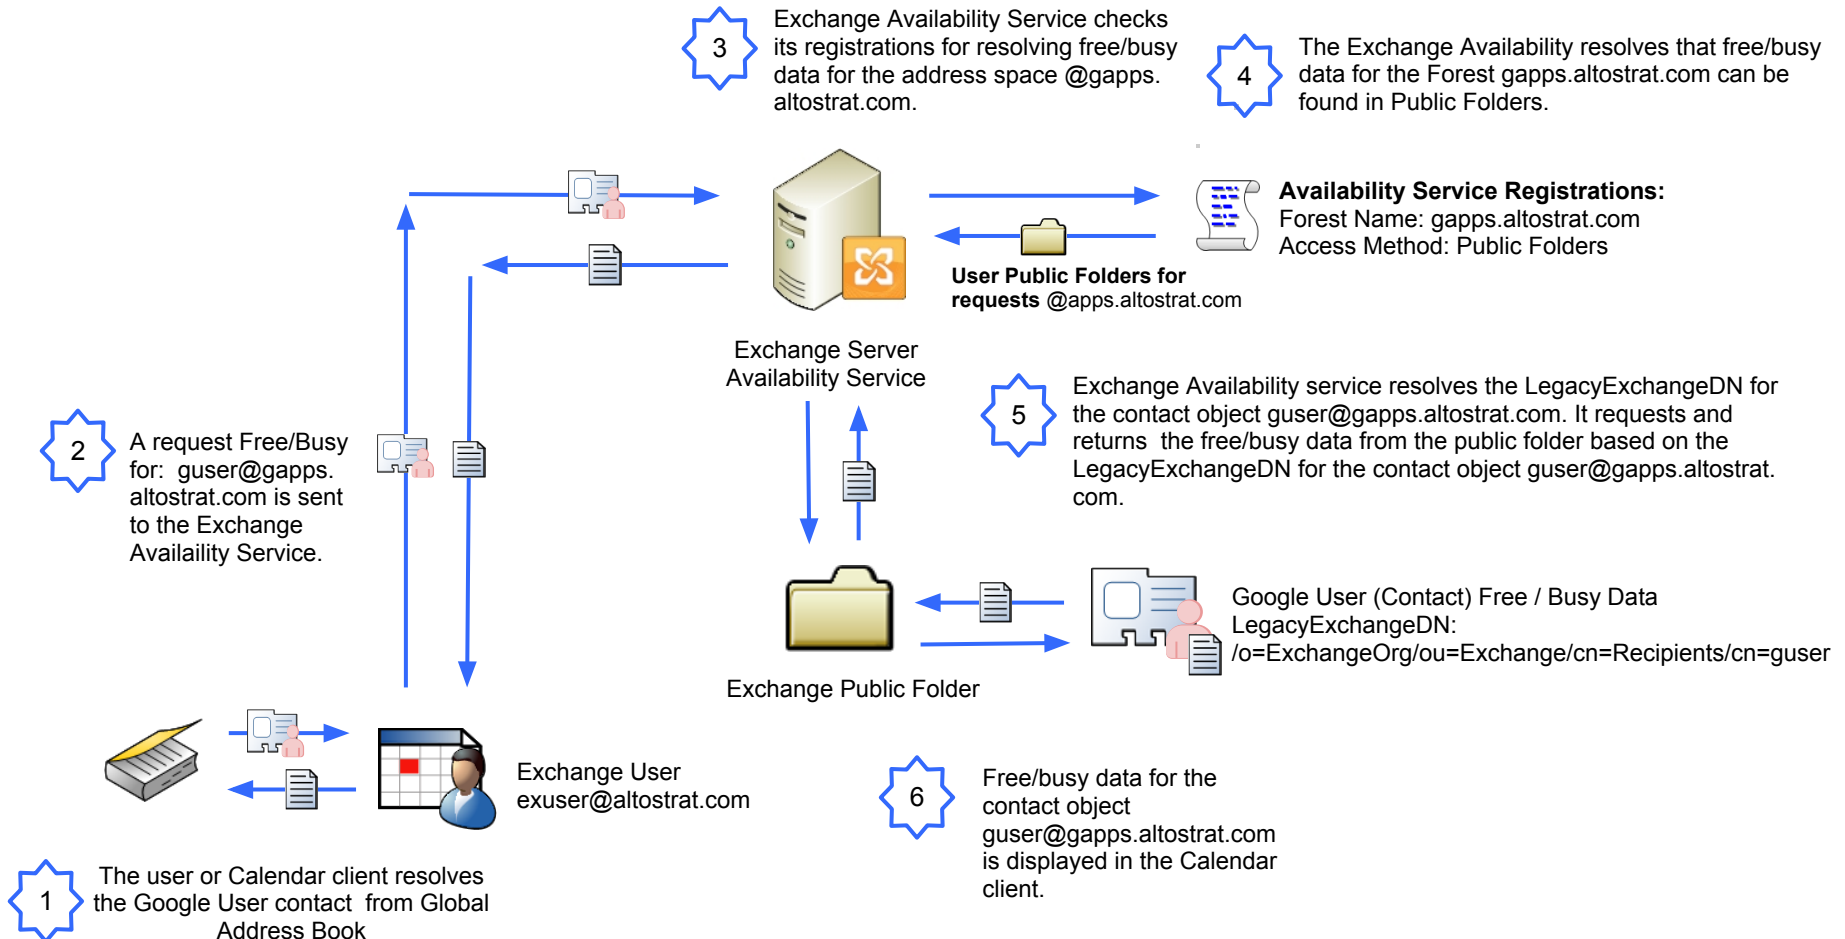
3

Exchange Availability Service checks its registrations for resolving free/busy data for the address space @gapps.altostrat.com.

4

The Exchange Availability resolves that free/busy data for the Forest gapps.altostrat.com can be found in Public Folders.

**Availability Service Registrations:**
Forest Name: gapps.altostrat.com
Access Method: Public Folders

**User Public Folders for requests** @apps.altostrat.com

Exchange Server Availability Service

5

Exchange Availability service resolves the LegacyExchangeDN for the contact object guser@gapps.altostrat.com. It requests and returns the free/busy data from the public folder based on the LegacyExchangeDN for the contact object guser@gapps.altostrat.com.

2

A request Free/Busy for: guser@gapps.altostrat.com is sent to the Exchange Availaility Service.

Google User (Contact) Free / Busy Data
LegacyExchangeDN:
/o=ExchangeOrg/ou=Exchange/cn=Recipients/cn=guser

Exchange Public Folder

Exchange User
exuser@altostrat.com

6

Free/busy data for the contact object guser@gapps.altostrat.com is displayed in the Calendar client.

1

The user or Calendar client resolves the Google User contact from Global Address Book